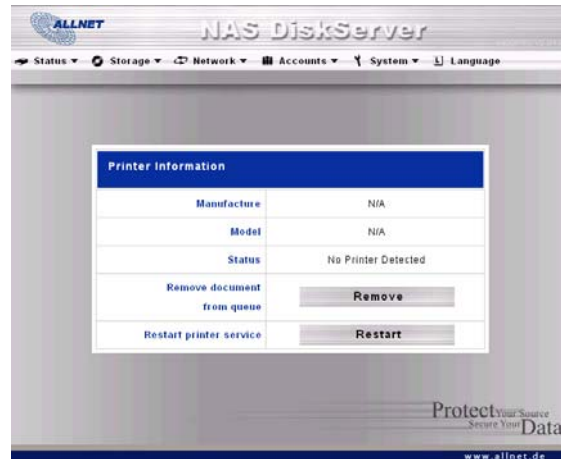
ALLNET

NAS DiskServer

Status ▾ Storage ▾ Network ▾ Accounts ▾ System ▾ Language

Printer Information

| Manufacture | N/A |
|---|---|
| Model | N/A |
| Status | No Printer Detected |
| Remove document from queue | Remove |
| Restart printer service | Restart |

Protect Your Source Secure Your Data

www.allnet.de